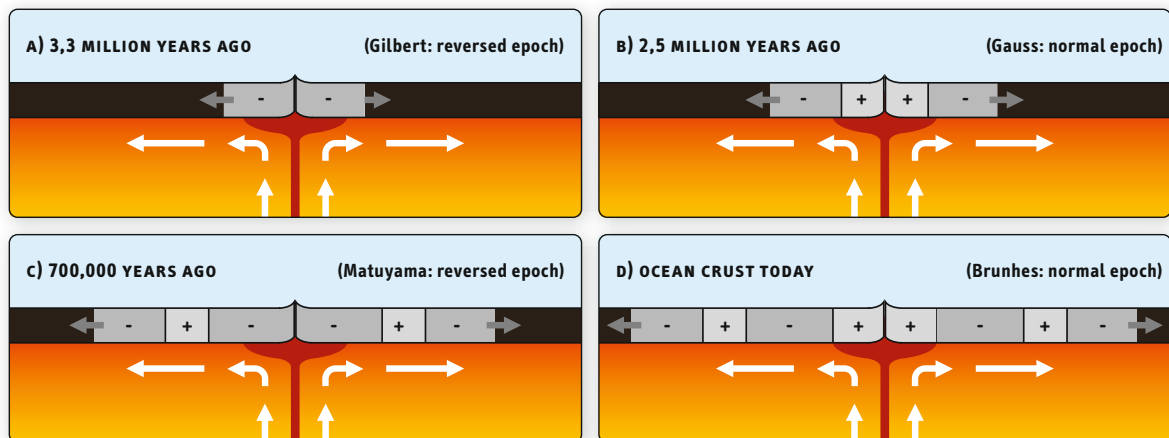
A) 3,3 MILLION YEARS AGO (Gilbert: reversed epoch)

- -

B) 2,5 MILLION YEARS AGO (Gauss: normal epoch)

- + + -

C) 700,000 YEARS AGO (Matuyama: reversed epoch)

- + - - + -

D) OCEAN CRUST TODAY (Brunhes: normal epoch)

- + - + + - + -